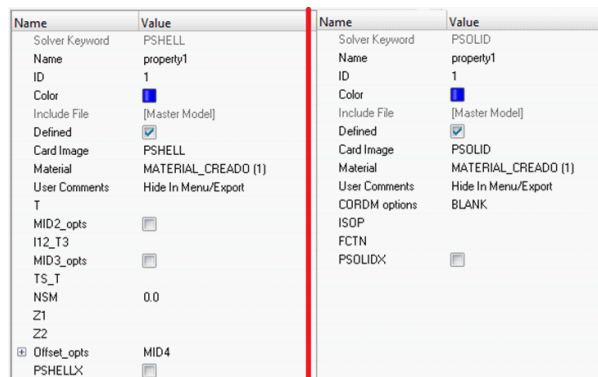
| Name | Value |
|---|---|
| Solver Keyword | PSHELL |
| Name | property1 |
| ID | 1 |
| Color | |
| Include File | [Master Model] |
| Defined | ☑ |
| Card Image | PSHELL |
| Material | MATERIAL_CREADO (1) |
| User Comments | Hide In Menu/Export |
| T | |
| MID2_opts | ☐ |
| I12_T3 | |
| MID3_opts | ☐ |
| TS_T | |
| NSM | 0.0 |
| Z1 | |
| Z2 | |
| ⊞ Offset_opts | MID4 |
| PSHELLX | ☐ |

| Name | Value |
|---|---|
| Solver Keyword | PSOLID |
| Name | property1 |
| ID | 1 |
| Color | |
| Include File | [Master Model] |
| Defined | ☑ |
| Card Image | PSOLID |
| Material | MATERIAL_CREADO (1) |
| User Comments | Hide In Menu/Export |
| CORDM options | BLANK |
| ISOP | |
| FCTN | |
| PSOLIDX | ☐ |